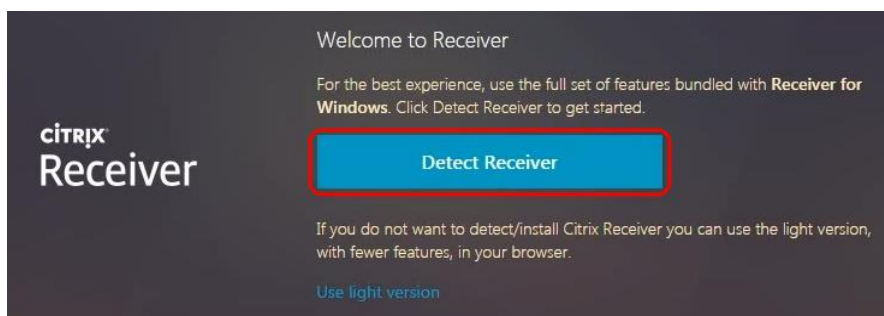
CITRIX
Receiver

Welcome to Receiver

For the best experience, use the full set of features bundled with **Receiver for Windows**. Click Detect Receiver to get started.

Detect Receiver

If you do not want to detect/install Citrix Receiver you can use the light version, with fewer features, in your browser.

Use light version